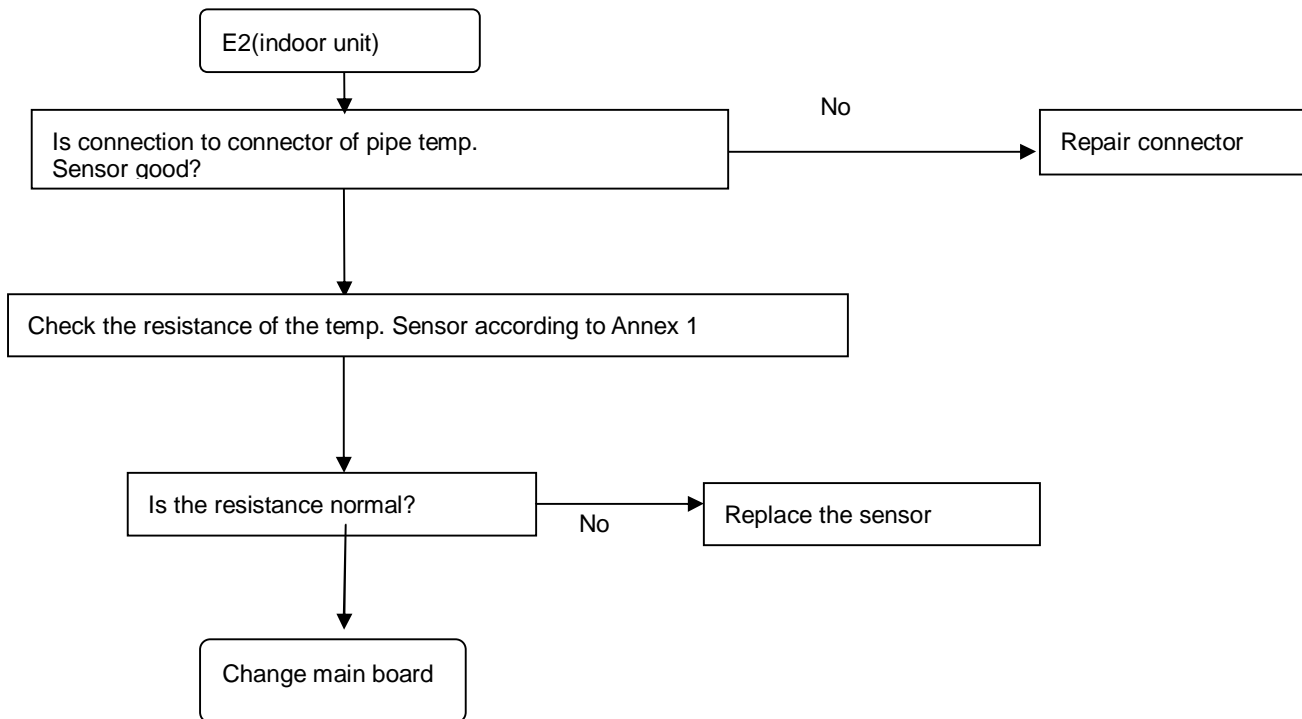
E2(indoor unit)

Is connection to connector of pipe temp. Sensor good?

No

Repair connector

Check the resistance of the temp. Sensor according to Annex 1

Is the resistance normal?

No

Replace the sensor

Change main board